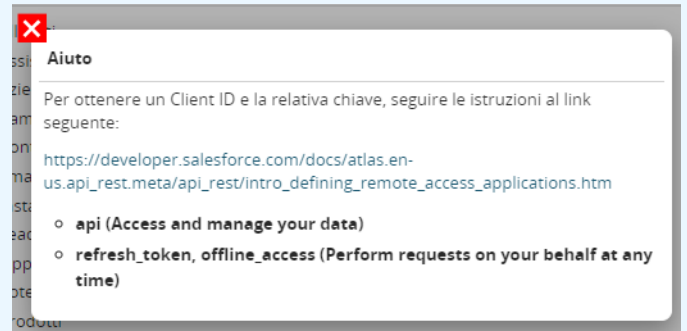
Aiuto

Per ottenere un Client ID e la relativa chiave, seguire le istruzioni al link seguente:

https://developer.salesforce.com/docs/atlas.en-us.api_rest.meta/api_rest/intro_defining_remote_access_applications.htm

- api (Access and manage your data)
- refresh_token, offline_access (Perform requests on your behalf at any time)